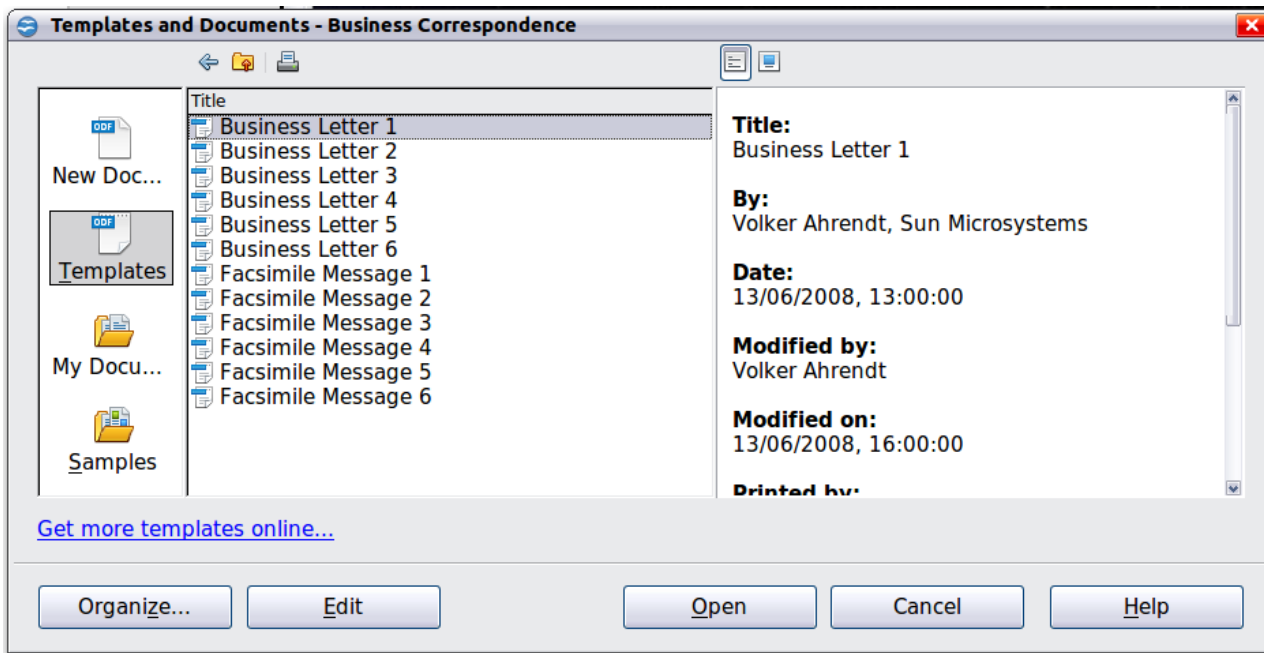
Templates and Documents - Business Correspondence

ODF
New Doc...

ODF
Templates

My Docu...

Samples

Title
Business Letter 1
Business Letter 2
Business Letter 3
Business Letter 4
Business Letter 5
Business Letter 6
Facsimile Message 1
Facsimile Message 2
Facsimile Message 3
Facsimile Message 4
Facsimile Message 5
Facsimile Message 6

Title:
Business Letter 1

By:
Volker Ahrendt, Sun Microsystems

Date:
13/06/2008, 13:00:00

Modified by:
Volker Ahrendt

Modified on:
13/06/2008, 16:00:00

Printed by:

Get more templates online...

Organize... Edit Open Cancel Help